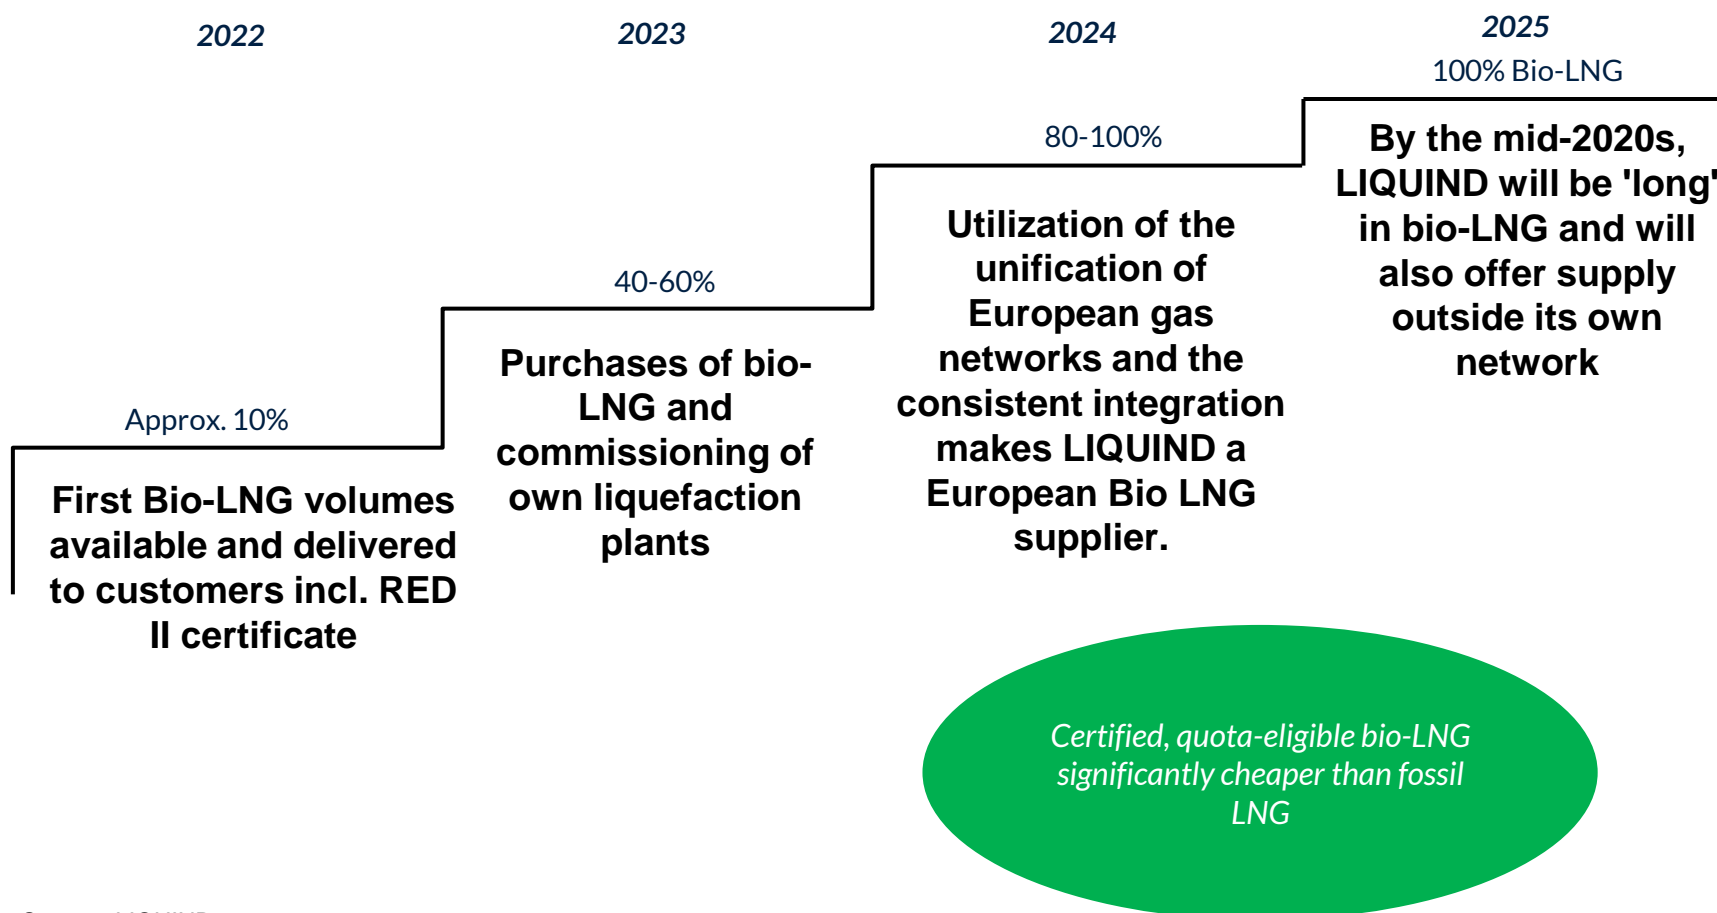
2022

Approx. 10%

First Bio-LNG volumes available and delivered to customers incl. RED II certificate

2023

40-60%

Purchases of bio-LNG and commissioning of own liquefaction plants

2024

80-100%

Utilization of the unification of European gas networks and the consistent integration makes LIQUIND a European Bio LNG supplier.

2025

100% Bio-LNG

By the mid-2020s, LIQUIND will be 'long' in bio-LNG and will also offer supply outside its own network

Certified, quota-eligible bio-LNG significantly cheaper than fossil LNG

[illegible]